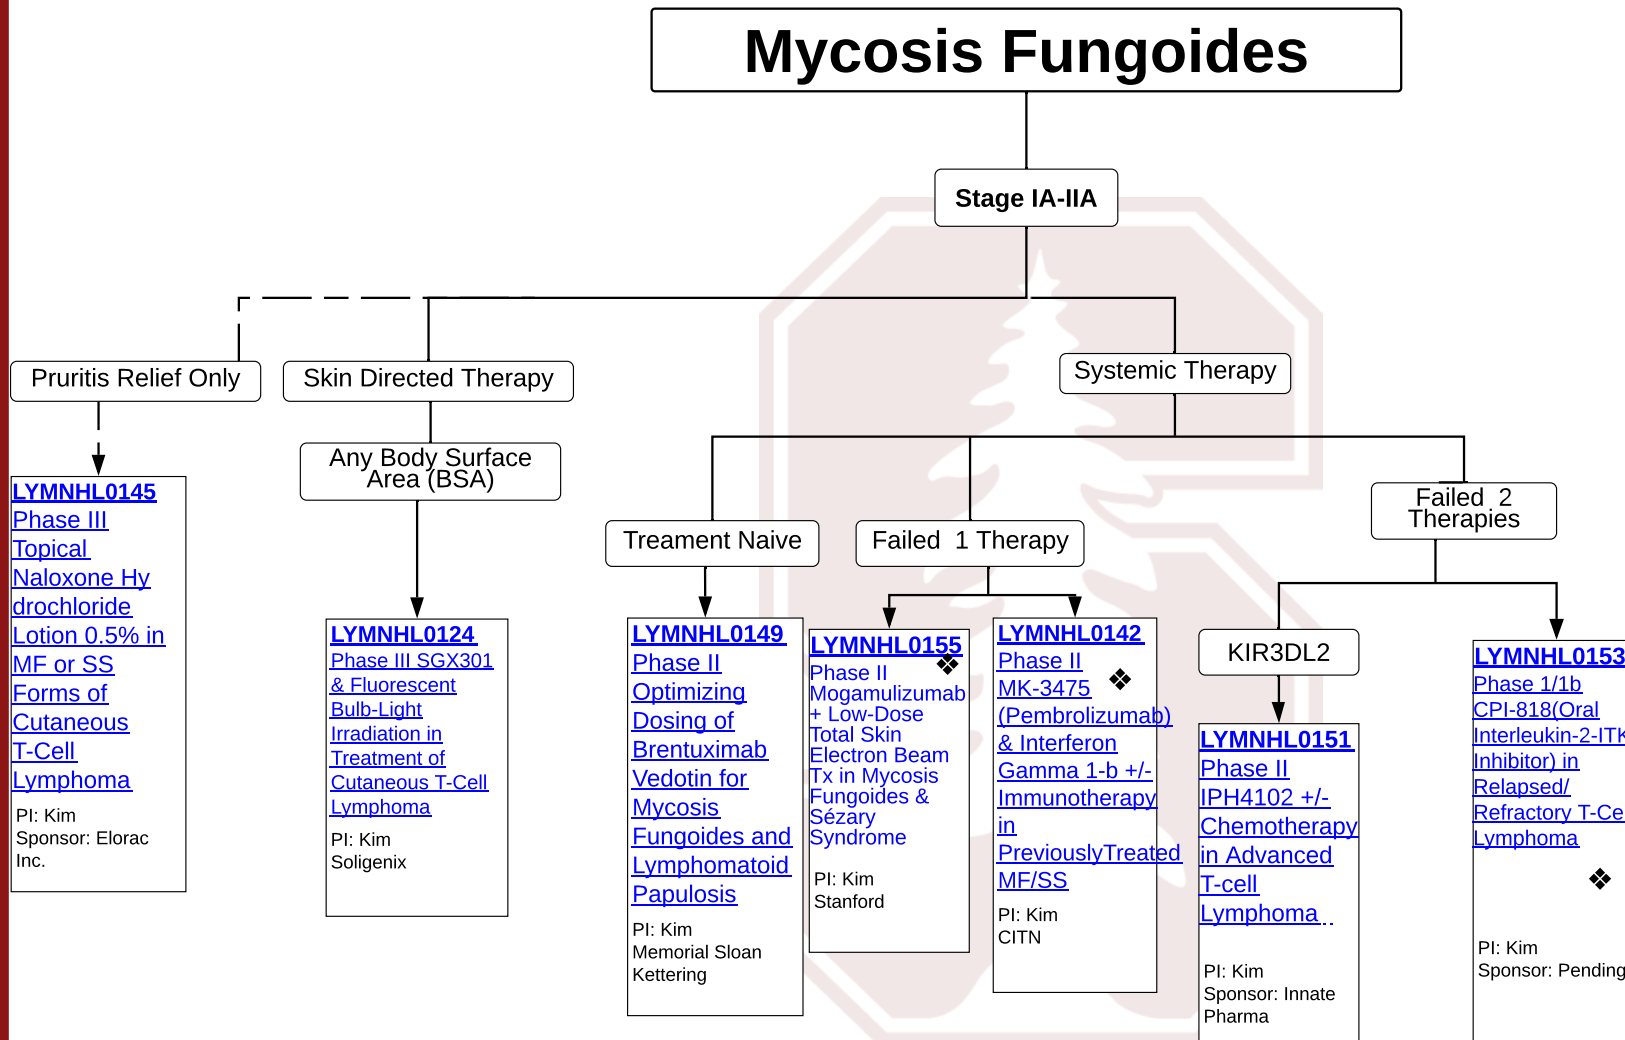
Mycosis Fungoides

Stage IA-IIA

Pruritis Relief Only

Skin Directed Therapy

Systemic Therapy

LYMNHL0145
Phase III Topical Naloxone Hydrochloride Lotion 0.5% in MF or SS Forms of Cutaneous T-Cell Lymphoma

PI: Kim
Sponsor: Elorac Inc.

Any Body Surface Area (BSA)

LYMNHL0124
Phase III SGX301 & Fluorescent Bulb-Light Irradiation in Treatment of Cutaneous T-Cell Lymphoma

PI: Kim
Soligenix

Treament Naive

LYMNHL0149
Phase II Optimizing Dosing of Brentuximab Vedotin for Mycosis Fungoides and Lymphomatoid Papulosis

PI: Kim
Memorial Sloan Kettering

Failed 1 Therapy

LYMNHL0155 ❖
Phase II Mogamulizumab + Low-Dose Total Skin Electron Beam Tx in Mycosis Fungoides & Sézary Syndrome

PI: Kim
Stanford

LYMNHL0142
Phase II MK-3475 ❖ (Pembrolizumab) & Interferon Gamma 1-b +/- Immunotherapy in PreviouslyTreated MF/SS

PI: Kim
CITN

Failed 2 Therapies

KIR3DL2

LYMNHL0151
Phase II IPH4102 +/- Chemotherapy in Advanced T-cell Lymphoma

PI: Kim
Sponsor: Innate Pharma

LYMNHL0153
Phase 1/1b CPI-818(Oral Interleukin-2-ITK Inhibitor) in Relapsed/ Refractory T-Ce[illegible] Lymphoma

❖

PI: Kim
Sponsor: Pending